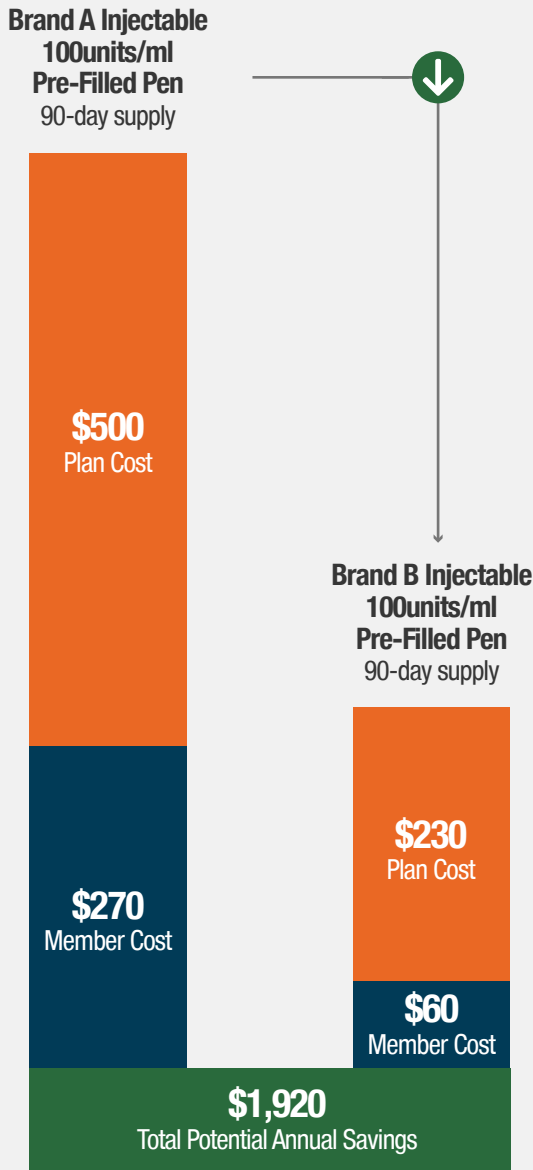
Brand A Injectable
100units/ml
Pre-Filled Pen
90-day supply

$500
Plan Cost

$270
Member Cost

Brand B Injectable
100units/ml
Pre-Filled Pen
90-day supply

$230
Plan Cost

$60
Member Cost

$1,920
Total Potential Annual Savings